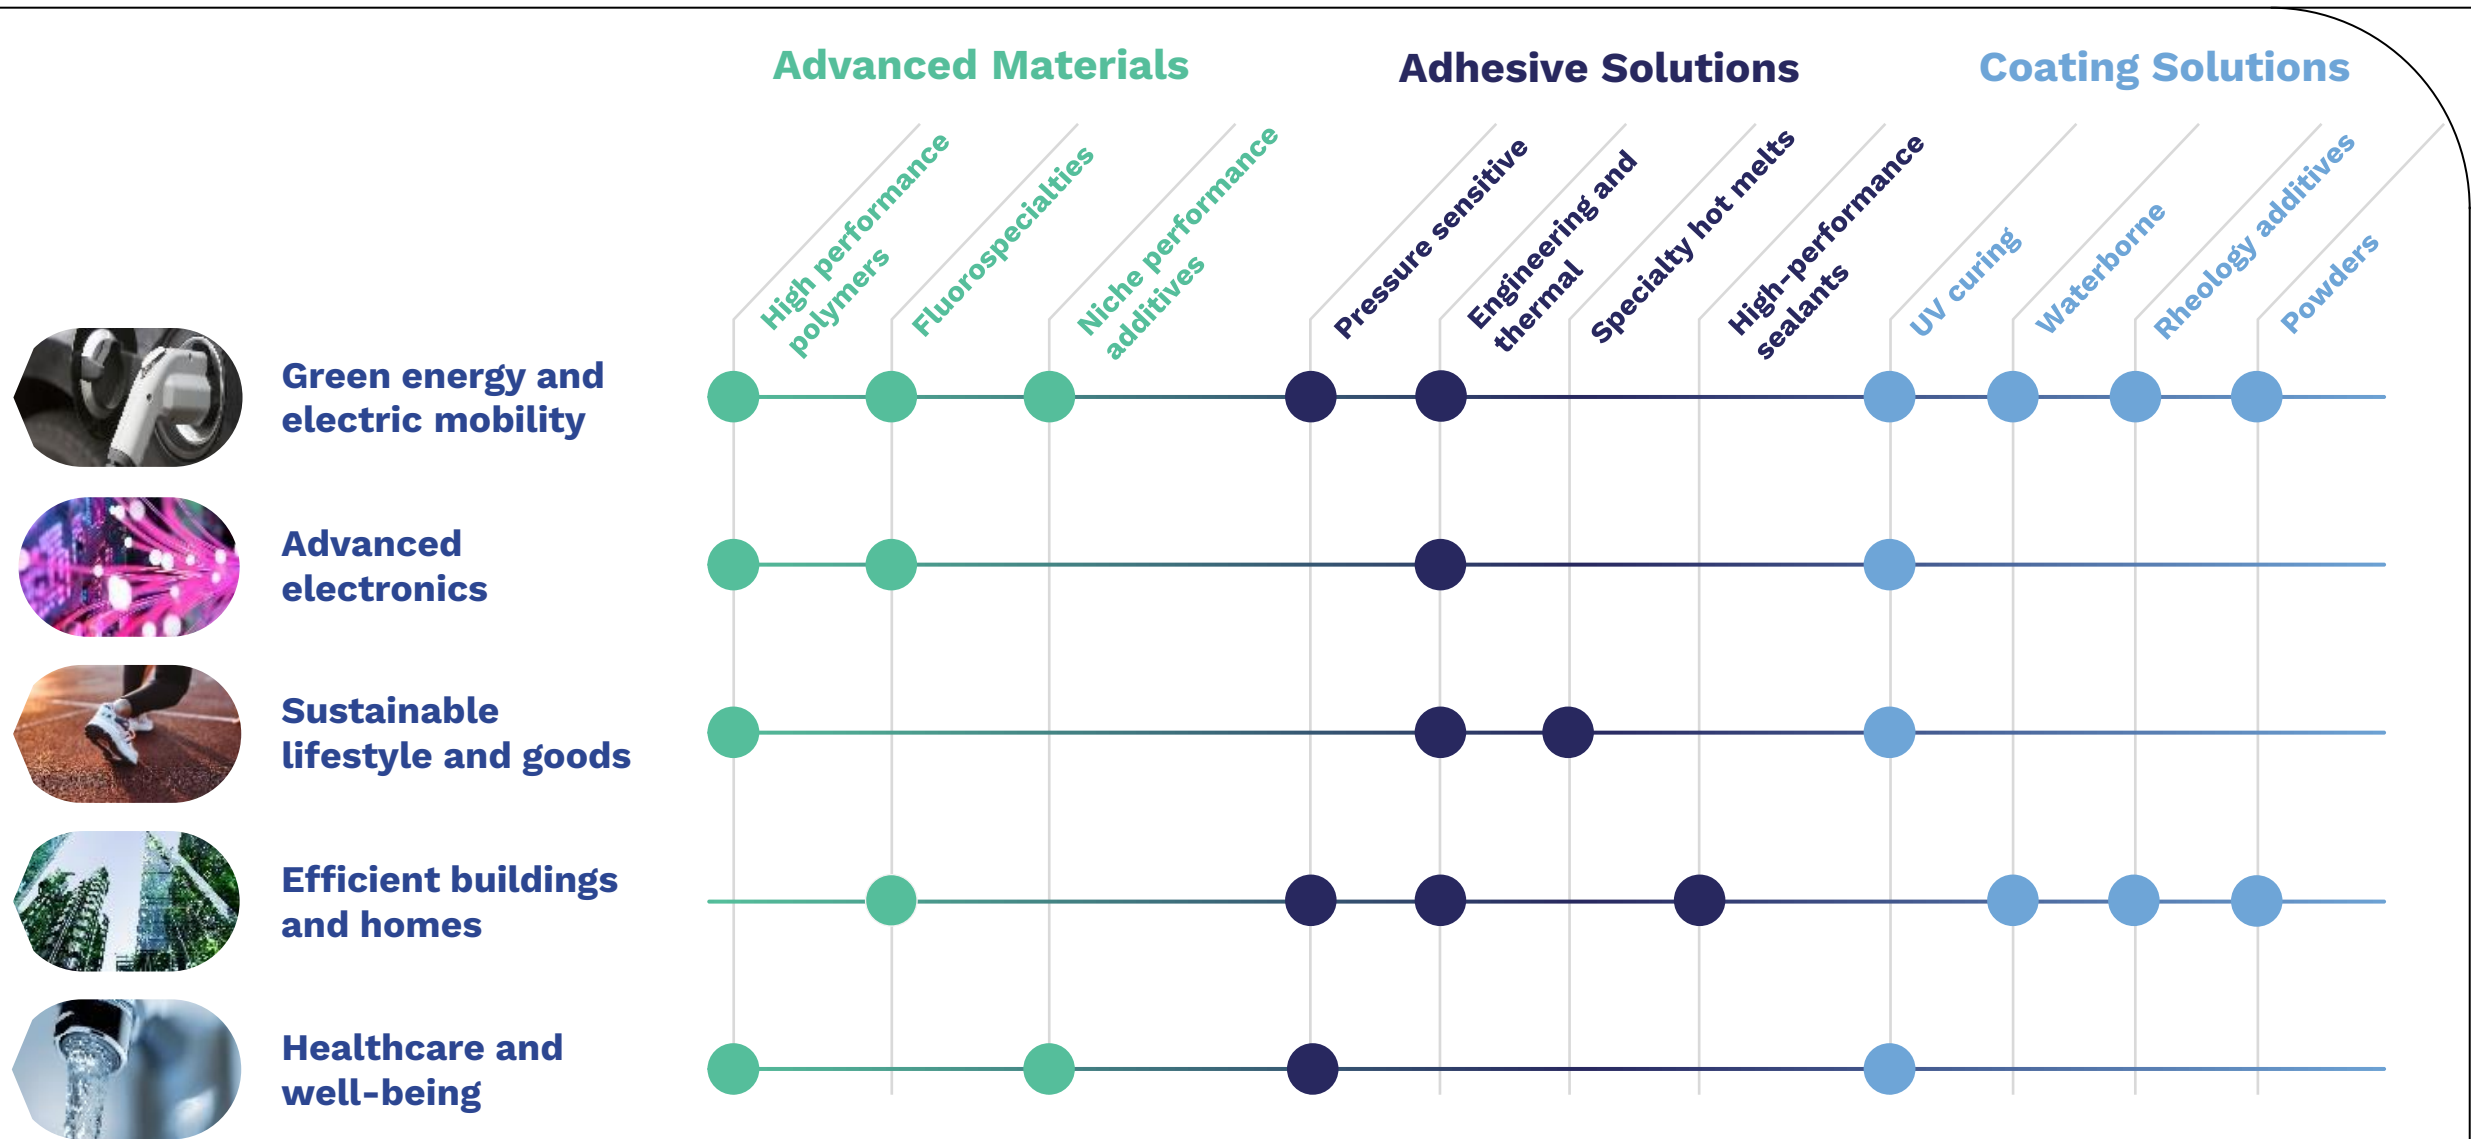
Advanced Materials

Adhesive Solutions

Coating Solutions

High performance polymers

Fluorospecialties

Niche performance additives

Pressure sensitive

Engineering and thermal

Specialty hot melts

High-performance sealants

UV curing

Waterborne

Rheology additives

Powders

Green energy and electric mobility

Advanced electronics

Sustainable lifestyle and goods

Efficient buildings and homes

Healthcare and well-being